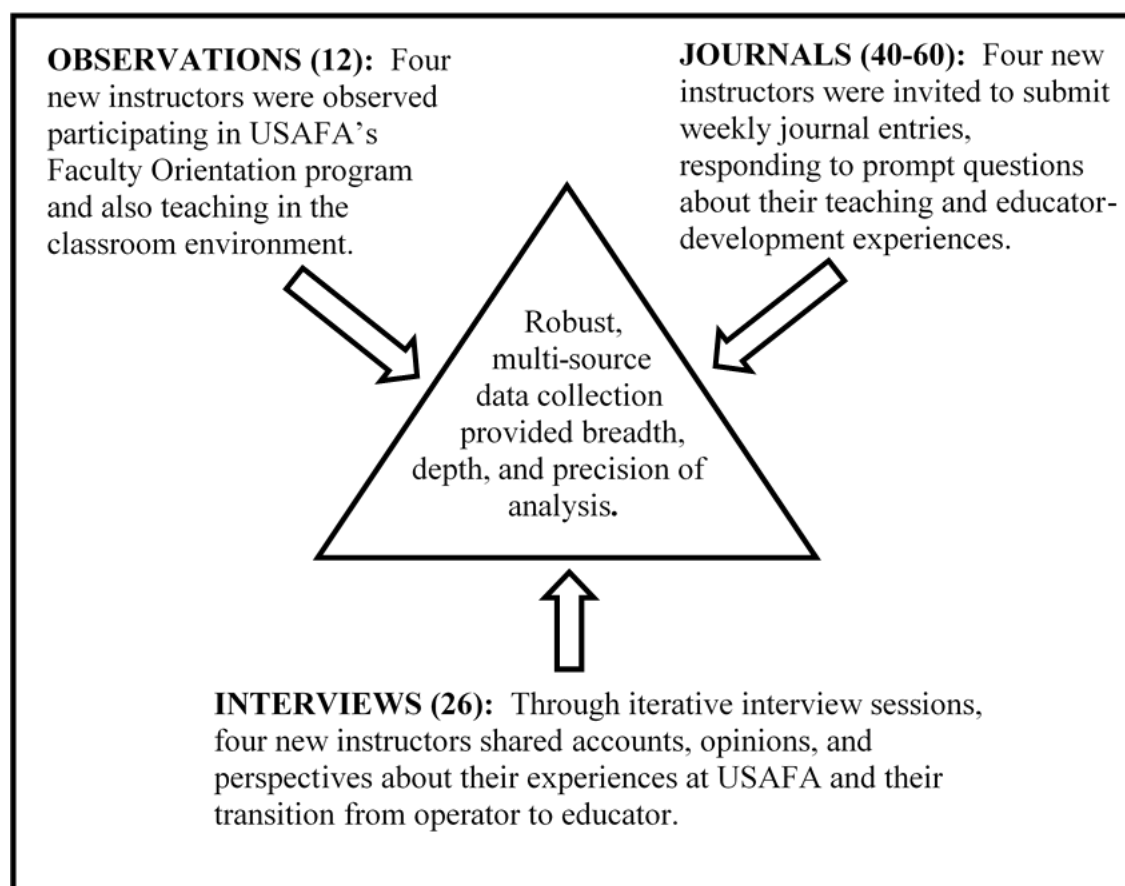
**OBSERVATIONS (12):** Four new instructors were observed participating in USAFA's Faculty Orientation program and also teaching in the classroom environment.

**JOURNALS (40-60):** Four new instructors were invited to submit weekly journal entries, responding to prompt questions about their teaching and educator-development experiences.

Robust, multi-source data collection provided breadth, depth, and precision of analysis.

**INTERVIEWS (26):** Through iterative interview sessions, four new instructors shared accounts, opinions, and perspectives about their experiences at USAFA and their transition from operator to educator.